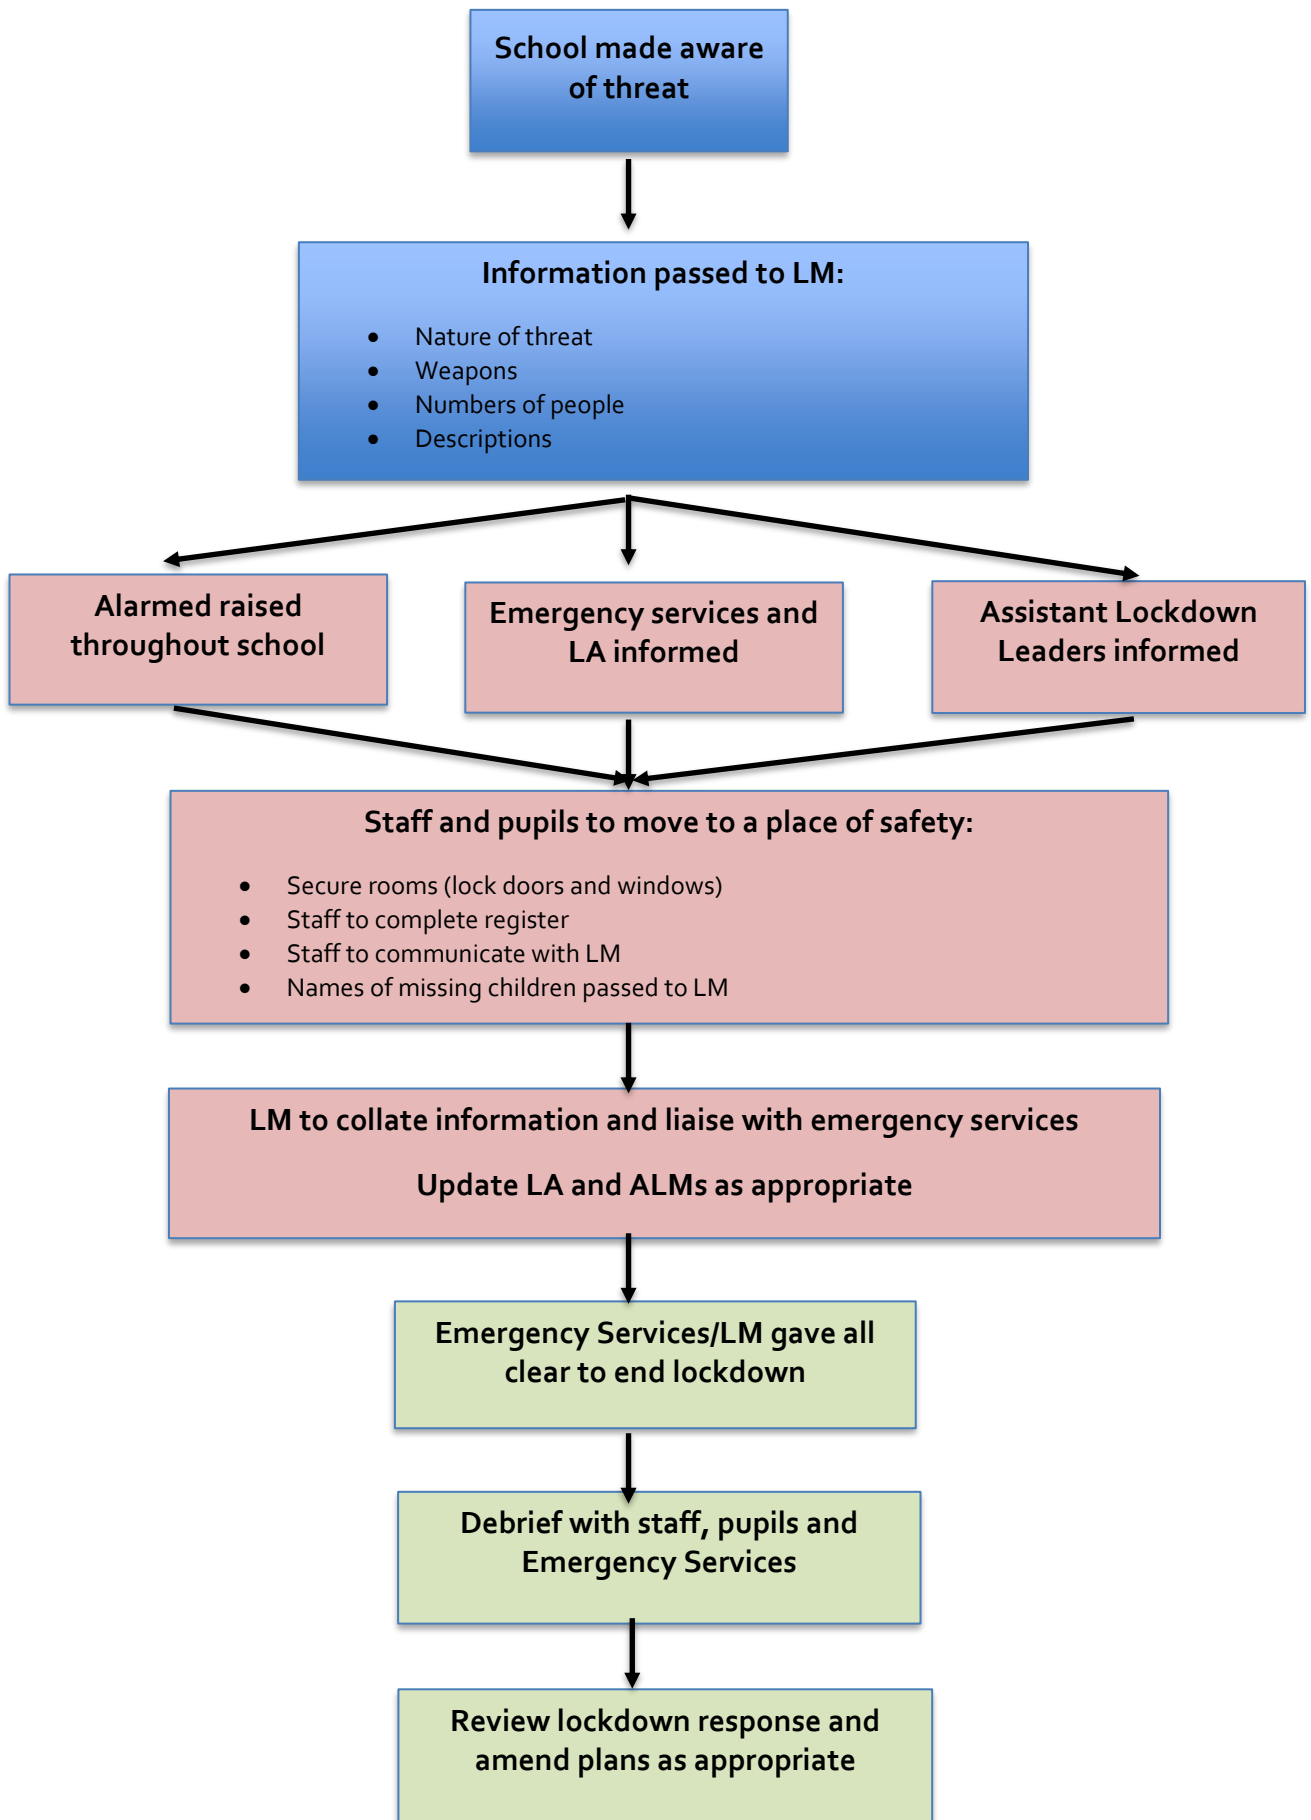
School made aware of threat

Information passed to LM:

- Nature of threat
- Weapons
- Numbers of people
- Descriptions

Alarmed raised throughout school

Emergency services and LA informed

Assistant Lockdown Leaders informed

Staff and pupils to move to a place of safety:

- Secure rooms (lock doors and windows)
- Staff to complete register
- Staff to communicate with LM
- Names of missing children passed to LM

LM to collate information and liaise with emergency services

Update LA and ALMs as appropriate

Emergency Services/LM gave all clear to end lockdown

Debrief with staff, pupils and Emergency Services

Review lockdown response and amend plans as appropriate